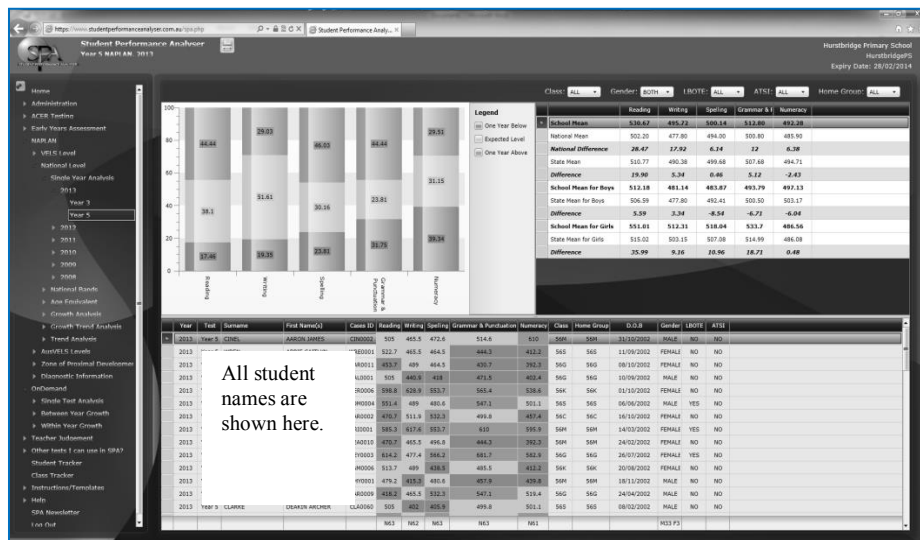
https://www.studentperformanceanalyser.com.au/spa.php

Student Performance Analy...

Student Performance Analyser
Year 5 NAPLAN, 2013

Hurstbridge Primary School
HurstbridgePS
Expiry Date: 28/02/2014

Home
Administration
ACER Testing
Early Years Assessment
NAPLAN
VELS Level
National Level
Single Year Analysis
2013
Year 3
Year 5
2012
2011
2010
2009
2008
National Bands
Age Equivalent
Growth Analysis
Growth Trend Analysis
Trend Analysis
AusVELS Levels
Zone of Proximal Development
Diagnostic Information
OnDemand
Single Test Analysis
Between Year Growth
Within Year Growth
Teacher Judgement
Other tests I can use in SPA?
Student Tracker
Class Tracker
Instructions/Templates
Help
SPA Newsletter
Log Out

Class: ALL Gender: BOTH LBOTE: ALL ATSI: ALL Home Group: ALL

100
80
60
40
20
0

44.44 29.03 46.03 44.44 29.51
38.1 51.61 30.16 23.81 31.15
17.46 19.35 23.81 31.75 39.34

Reading
Writing
Spelling
Grammar & Punctuation
Numeracy

Legend
One Year Below
Expected Level
One Year Above

| | Reading | Writing | Spelling | Grammar & P | Numeracy |
|---|---|---|---|---|---|
| School Mean | 530.67 | 495.73 | 500.14 | 512.80 | 492.28 |
| National Mean | 502.20 | 477.80 | 494.00 | 500.80 | 485.90 |
| National Difference | 28.47 | 17.92 | 6.14 | 12 | 6.38 |
| State Mean | 510.77 | 490.38 | 499.68 | 507.68 | 494.71 |
| Difference | 19.90 | 5.34 | 0.46 | 5.12 | -2.43 |
| School Mean for Boys | 512.18 | 481.14 | 483.87 | 493.79 | 497.13 |
| State Mean for Boys | 506.59 | 477.80 | 492.41 | 500.50 | 503.17 |
| Difference | 5.59 | 3.34 | -8.54 | -6.71 | -6.04 |
| School Mean for Girls | 551.01 | 512.31 | 518.04 | 533.7 | 486.56 |
| State Mean for Girls | 515.02 | 503.15 | 507.08 | 514.99 | 486.08 |
| Difference | 35.99 | 9.16 | 10.96 | 18.71 | 0.48 |

| Year | Test | Surname | First Name(s) | Cases ID | Reading | Writing | Spelling | Grammar & Punctuation | Numeracy | Class | Home Group | D.O.B | Gender | LBOTE | ATSI |
|---|---|---|---|---|---|---|---|---|---|---|---|---|---|---|---|
| 2013 | Year 5 | CINEL | AARON JAMES | CIN0002 | 505 | 465.5 | 472.6 | 514.6 | 610 | 56M | 56M | 31/10/2002 | MALE | NO | NO |
| 2013 | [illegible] | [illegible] | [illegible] | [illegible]REO001 | 522.7 | 465.5 | 464.5 | 444.3 | 412.2 | 56S | 56S | 11/09/2002 | FEMALE | NO | NO |
| 2013 | | | | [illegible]ARO011 | 453.7 | 489 | 464.5 | 430.7 | 392.3 | 56G | 56G | 08/10/2002 | FEMALE | NO | NO |
| 2013 | | | | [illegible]AL0001 | 505 | 440.9 | 438 | 471.5 | 402.4 | 56G | 56G | 10/09/2002 | MALE | NO | NO |
| 2013 | | | | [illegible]ER0006 | 596.8 | 628.9 | 553.7 | 565.4 | 538.6 | 56K | 56K | 01/10/2002 | FEMALE | NO | NO |
| 2013 | | | | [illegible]OM0004 | 551.4 | 489 | 480.6 | 547.1 | 501.1 | 56S | 56S | 06/06/2002 | MALE | YES | NO |
| 2013 | | | | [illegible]AR0002 | 470.7 | 511.9 | 532.3 | 499.8 | 457.4 | 56C | 56C | 16/10/2002 | FEMALE | NO | NO |
| 2013 | | | | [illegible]RI0001 | 585.3 | 617.6 | 553.7 | 610 | 595.9 | 56M | 56M | 14/03/2002 | FEMALE | YES | NO |
| 2013 | | | | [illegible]AA0010 | 470.7 | 465.5 | 496.8 | 444.3 | 392.3 | 56G | 56G | 24/02/2002 | FEMALE | NO | NO |
| 2013 | | | | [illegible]EY0003 | 614.2 | 477.4 | 566.2 | 681.7 | 582.9 | 56G | 56G | 26/07/2002 | FEMALE | YES | NO |
| 2013 | | | | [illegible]OM0006 | 513.7 | 489 | 438.5 | 485.5 | 412.2 | 56K | 56K | 20/08/2002 | FEMALE | NO | NO |
| 2013 | | | | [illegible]NY0001 | 479.2 | 415.3 | 480.6 | 457.9 | 439.8 | 56M | 56M | 18/11/2002 | MALE | NO | NO |
| 2013 | | | | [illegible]AR0009 | 418.2 | 465.5 | 532.3 | 547.1 | 519.4 | 56G | 56G | 24/04/2002 | MALE | NO | NO |
| 2013 | Year 5 | CLARKE | DEAKIN ARCHER | CLA0060 | 505 | 402 | 405.9 | 499.8 | 501.1 | 56S | 56S | 08/02/2002 | MALE | NO | NO |
| | | | | | N63 | N62 | N63 | N63 | N61 | | | | M33 F3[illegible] | | |

All student names are shown here.